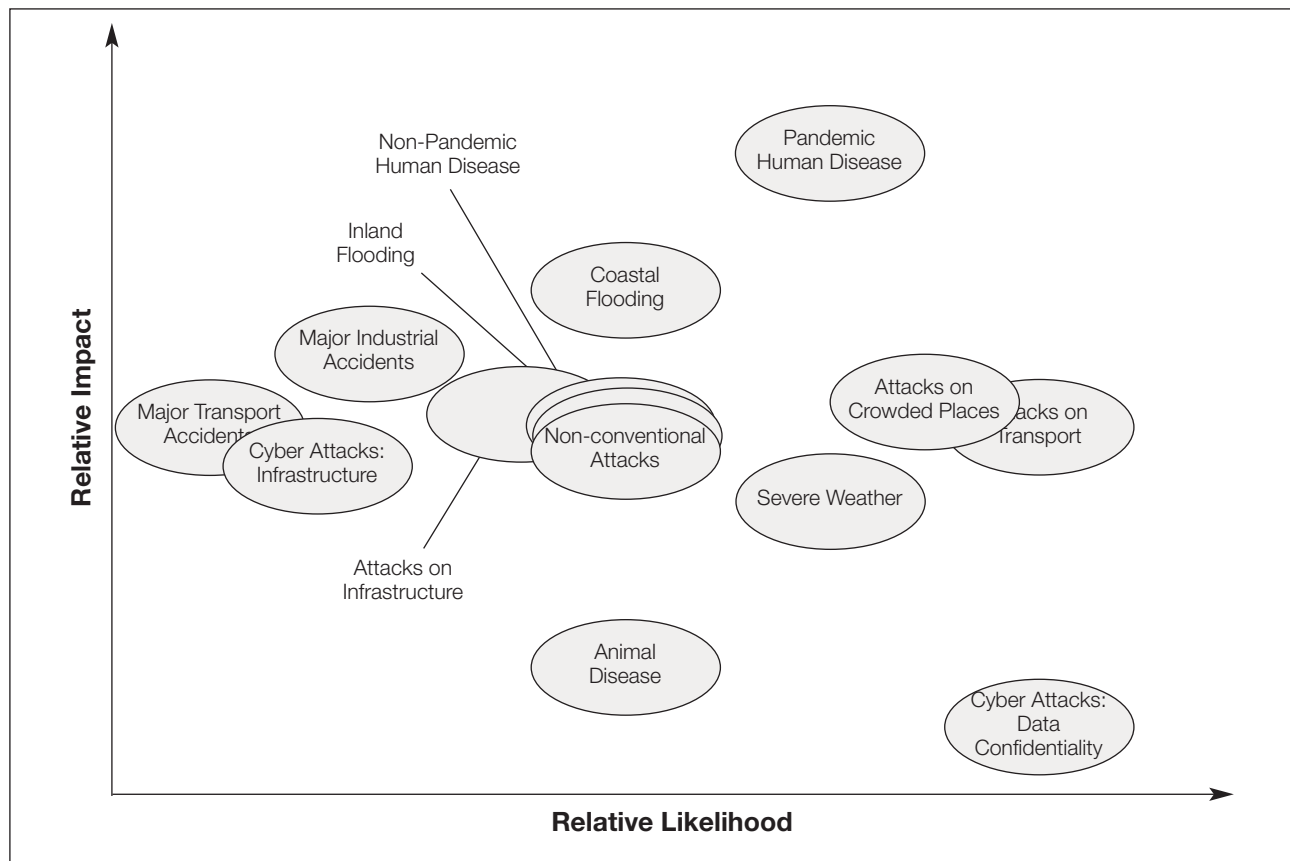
Relative Impact

Non-Pandemic Human Disease

Pandemic Human Disease

Inland Flooding

Coastal Flooding

Major Industrial Accidents

Attacks on Crowded Places

acks on Transport

Major Transport Acciden

Cyber Attacks: Infrastructure

Non-conventional Attacks

Severe Weather

Attacks on Infrastructure

Animal Disease

Cyber Attacks: Data Confidentiality

Relative Likelihood